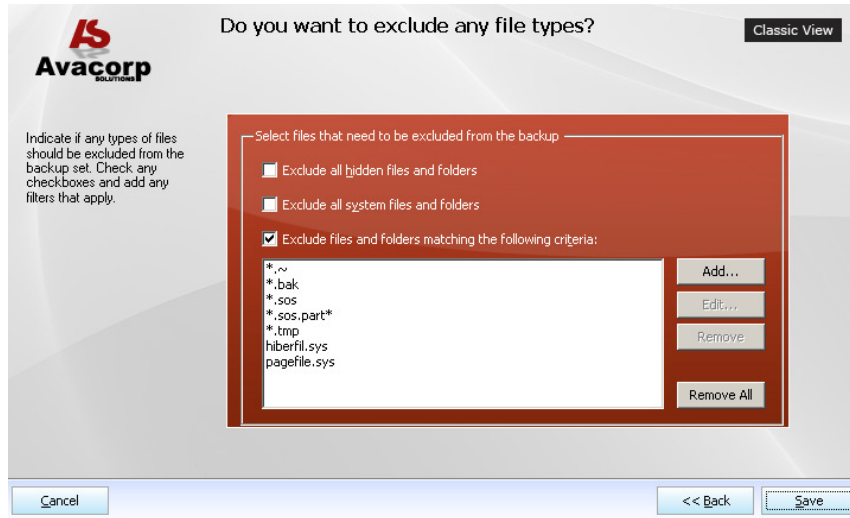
AS
Avacorp
SOLUTIONS

Do you want to exclude any file types?

Classic View

Indicate if any types of files should be excluded from the backup set. Check any checkboxes and add any filters that apply.

Select files that need to be excluded from the backup

Exclude all hidden files and folders

Exclude all system files and folders

Exclude files and folders matching the following criteria:

*.~
*.bak
*.sos
*.sos.part*
*.tmp
hiberfil.sys
pagefile.sys

Add...

Edit...

Remove

Remove All

Cancel

<< Back

Save